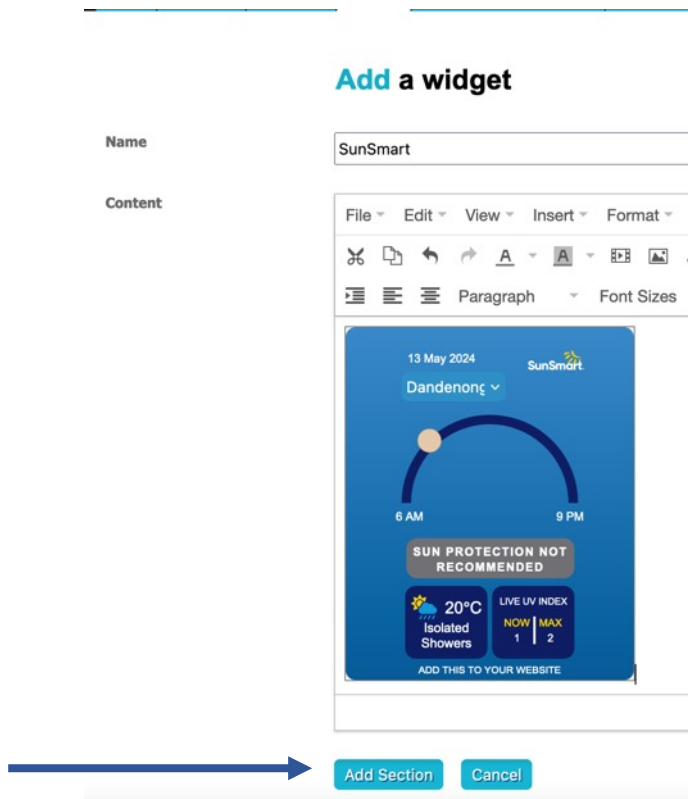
Add a widget

Name

SunSmart

Content

File Edit View Insert Format

Paragraph Font Sizes

13 May 2024

SunSmart

Dandenong

6 AM

9 PM

SUN PROTECTION NOT RECOMMENDED

20°C

Isolated Showers

LIVE UV INDEX

NOW 1

MAX 2

ADD THIS TO YOUR WEBSITE

Add Section

Cancel